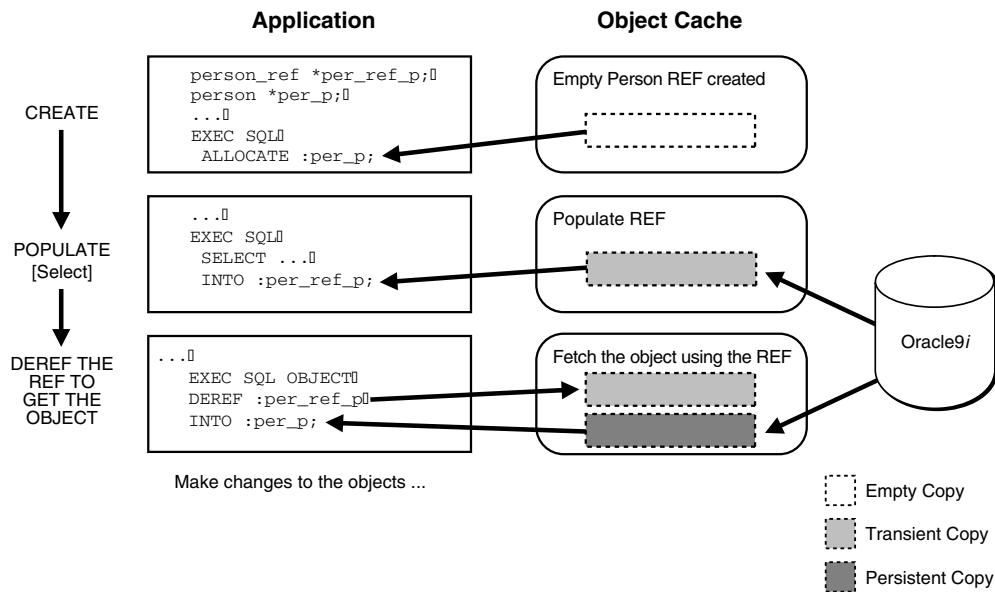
Application

Object Cache

CREATE

person_ref *per_ref_p;
person *per_p;
...
EXEC SQL
ALLOCATE :per_p;

Empty Person REF created

POPULATE
[Select]

...
EXEC SQL
SELECT ...
INTO :per_ref_p;

Populate REF

Oracle9*i*

DEREF THE REF TO GET THE OBJECT

...
EXEC SQL OBJECT
DEREF :per_ref_p
INTO :per_p;

Fetch the object using the REF

Make changes to the objects ...

Empty Copy

Transient Copy

Persistent Copy